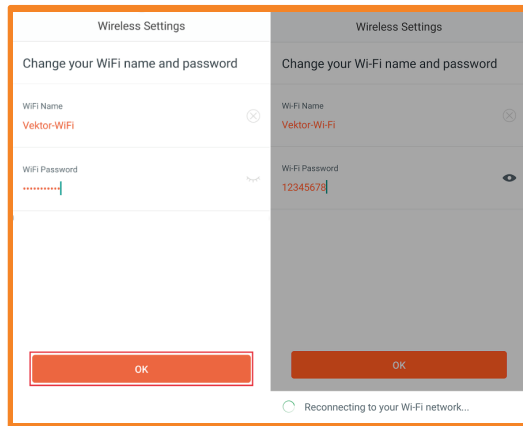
Wireless Settings

Change your WiFi name and password

WiFi Name
Vektor-WiFi

WiFi Password
••••••••••

OK

Wireless Settings

Change your Wi-Fi name and password

Wi-Fi Name
Vektor-Wi-Fi

Wi-Fi Password
12345678

OK

Reconnecting to your Wi-Fi network...